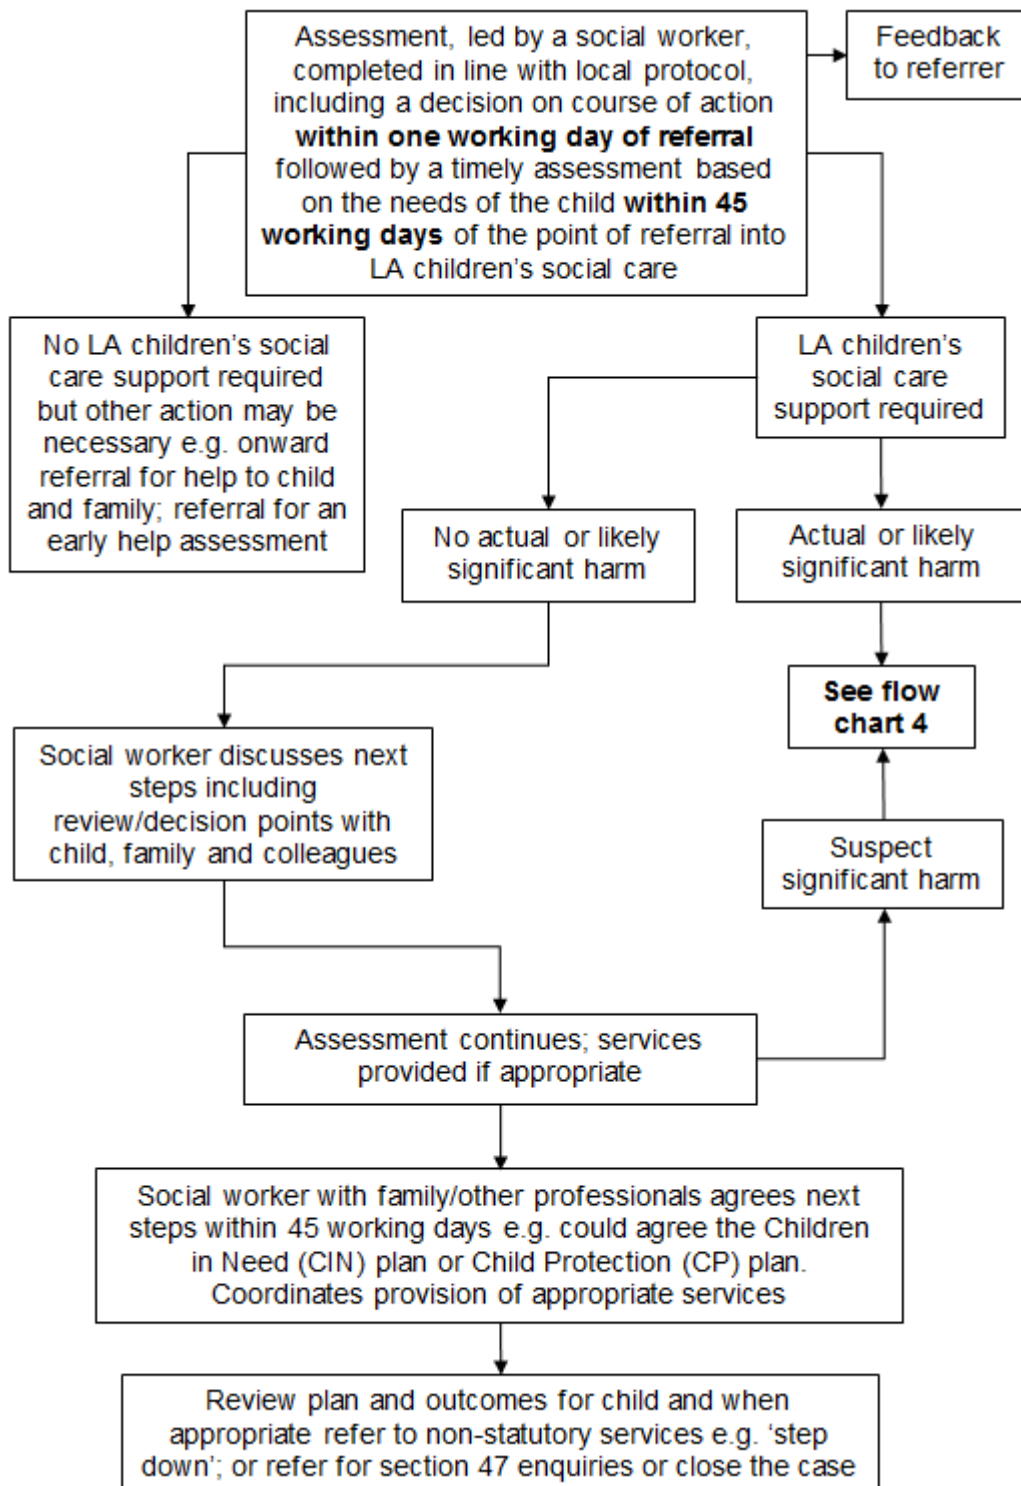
Assessment, led by a social worker, completed in line with local protocol, including a decision on course of action **within one working day of referral** followed by a timely assessment based on the needs of the child **within 45 working days** of the point of referral into LA children's social care

Feedback to referrer

No LA children's social care support required but other action may be necessary e.g. onward referral for help to child and family; referral for an early help assessment

LA children's social care support required

No actual or likely significant harm

Actual or likely significant harm

See flow chart 4

Social worker discusses next steps including review/decision points with child, family and colleagues

Suspect significant harm

Assessment continues; services provided if appropriate

Social worker with family/other professionals agrees next steps within 45 working days e.g. could agree the Children in Need (CIN) plan or Child Protection (CP) plan. Coordinates provision of appropriate services

Review plan and outcomes for child and when appropriate refer to non-statutory services e.g. 'step down'; or refer for section 47 enquiries or close the case